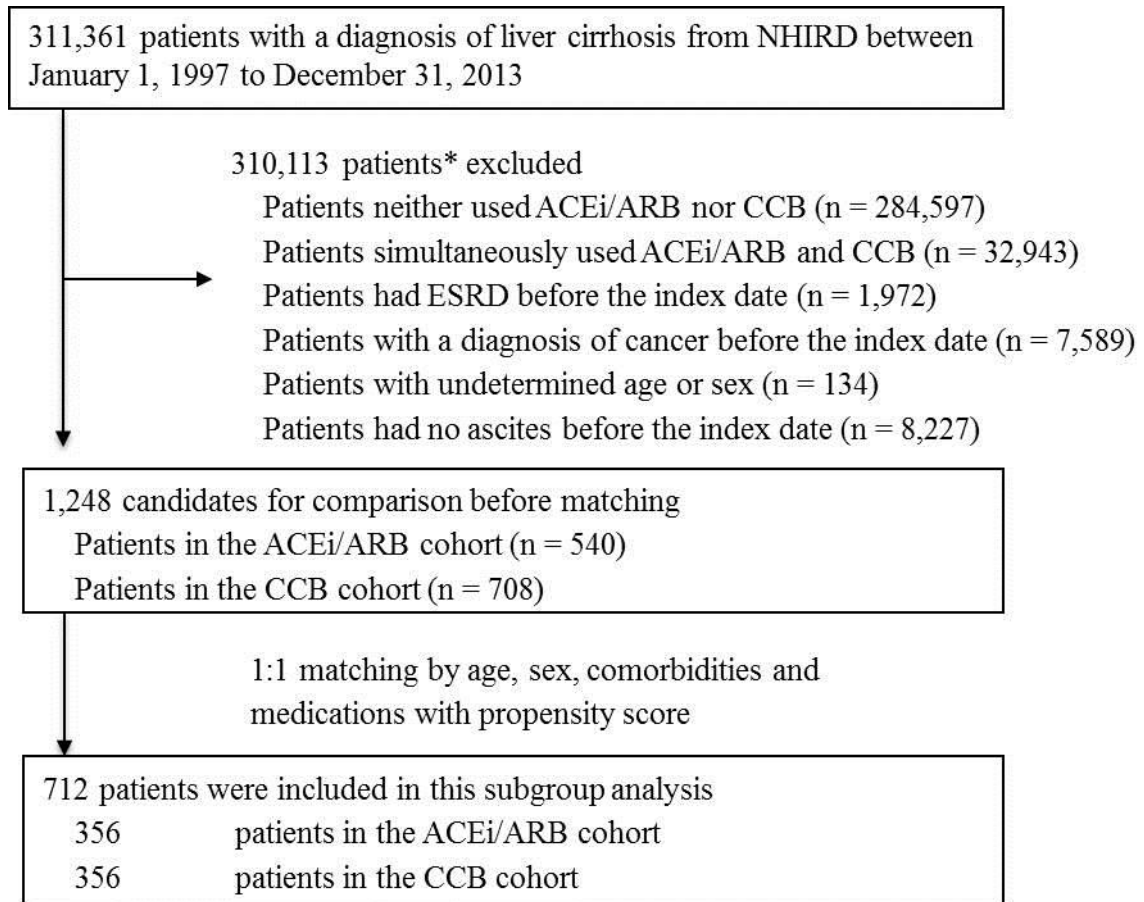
311,361 patients with a diagnosis of liver cirrhosis from NHIRD between January 1, 1997 to December 31, 2013

310,113 patients* excluded
Patients neither used ACEi/ARB nor CCB (n = 284,597)
Patients simultaneously used ACEi/ARB and CCB (n = 32,943)
Patients had ESRD before the index date (n = 1,972)
Patients with a diagnosis of cancer before the index date (n = 7,589)
Patients with undetermined age or sex (n = 134)
Patients had no ascites before the index date (n = 8,227)

1,248 candidates for comparison before matching
Patients in the ACEi/ARB cohort (n = 540)
Patients in the CCB cohort (n = 708)

1:1 matching by age, sex, comorbidities and medications with propensity score

712 patients were included in this subgroup analysis
356 patients in the ACEi/ARB cohort
356 patients in the CCB cohort